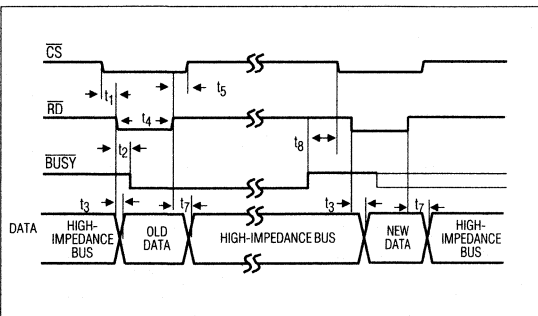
$\overline{CS}$

$t_1$

$t_5$

$\overline{RD}$

$t_4$

$t_8$

$\overline{BUSY}$

$t_2$

$t_3$

$t_7$

$t_3$

$t_7$

DATA

HIGH-IMPEDANCE BUS

OLD DATA

HIGH-IMPEDANCE BUS

NEW DATA

HIGH-IMPEDANCE BUS